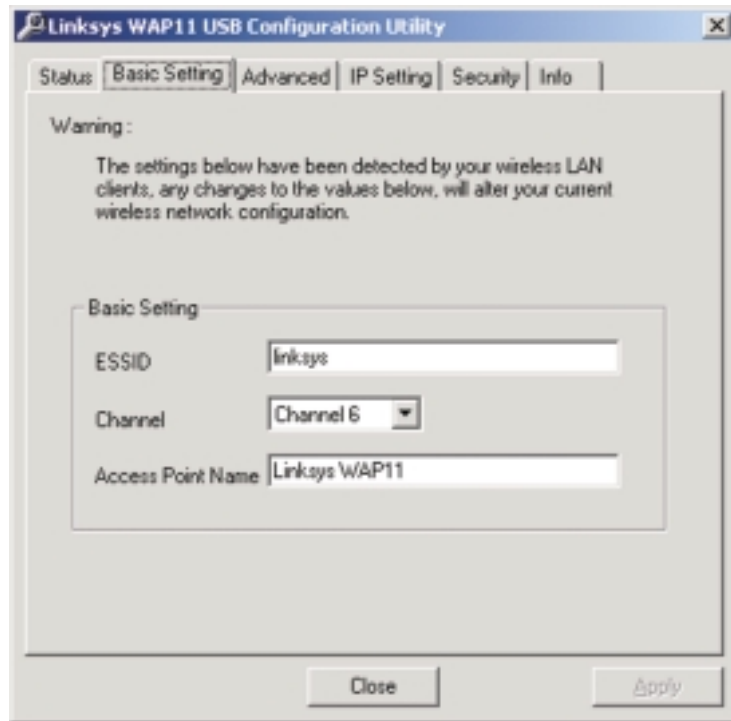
Linksys WAP11 USB Configuration Utility

Status | Basic Setting | Advanced | IP Setting | Security | Info

Warning :

The settings below have been detected by your wireless LAN clients, any changes to the values below, will alter your current wireless network configuration.

Basic Setting

ESSID linksys

Channel Channel 6

Access Point Name Linksys WAP11

Close

Apply